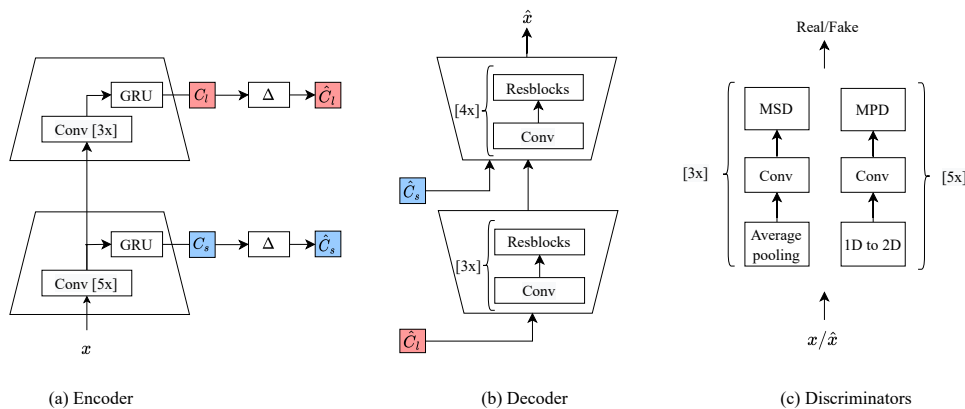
GRU
$C_l$
$\Delta$
$\hat{C}_l$
Conv [3x]
GRU
$C_s$
$\Delta$
$\hat{C}_s$
Conv [5x]
$x$

(a) Encoder

$\hat{x}$
[4x]
Resblocks
Conv
$\hat{C}_s$
[3x]
Resblocks
Conv
$\hat{C}_l$

(b) Decoder

Real/Fake
[3x]
MSD
Conv
Average pooling
MPD
Conv
1D to 2D
[5x]
$x/\hat{x}$

(c) Discriminators